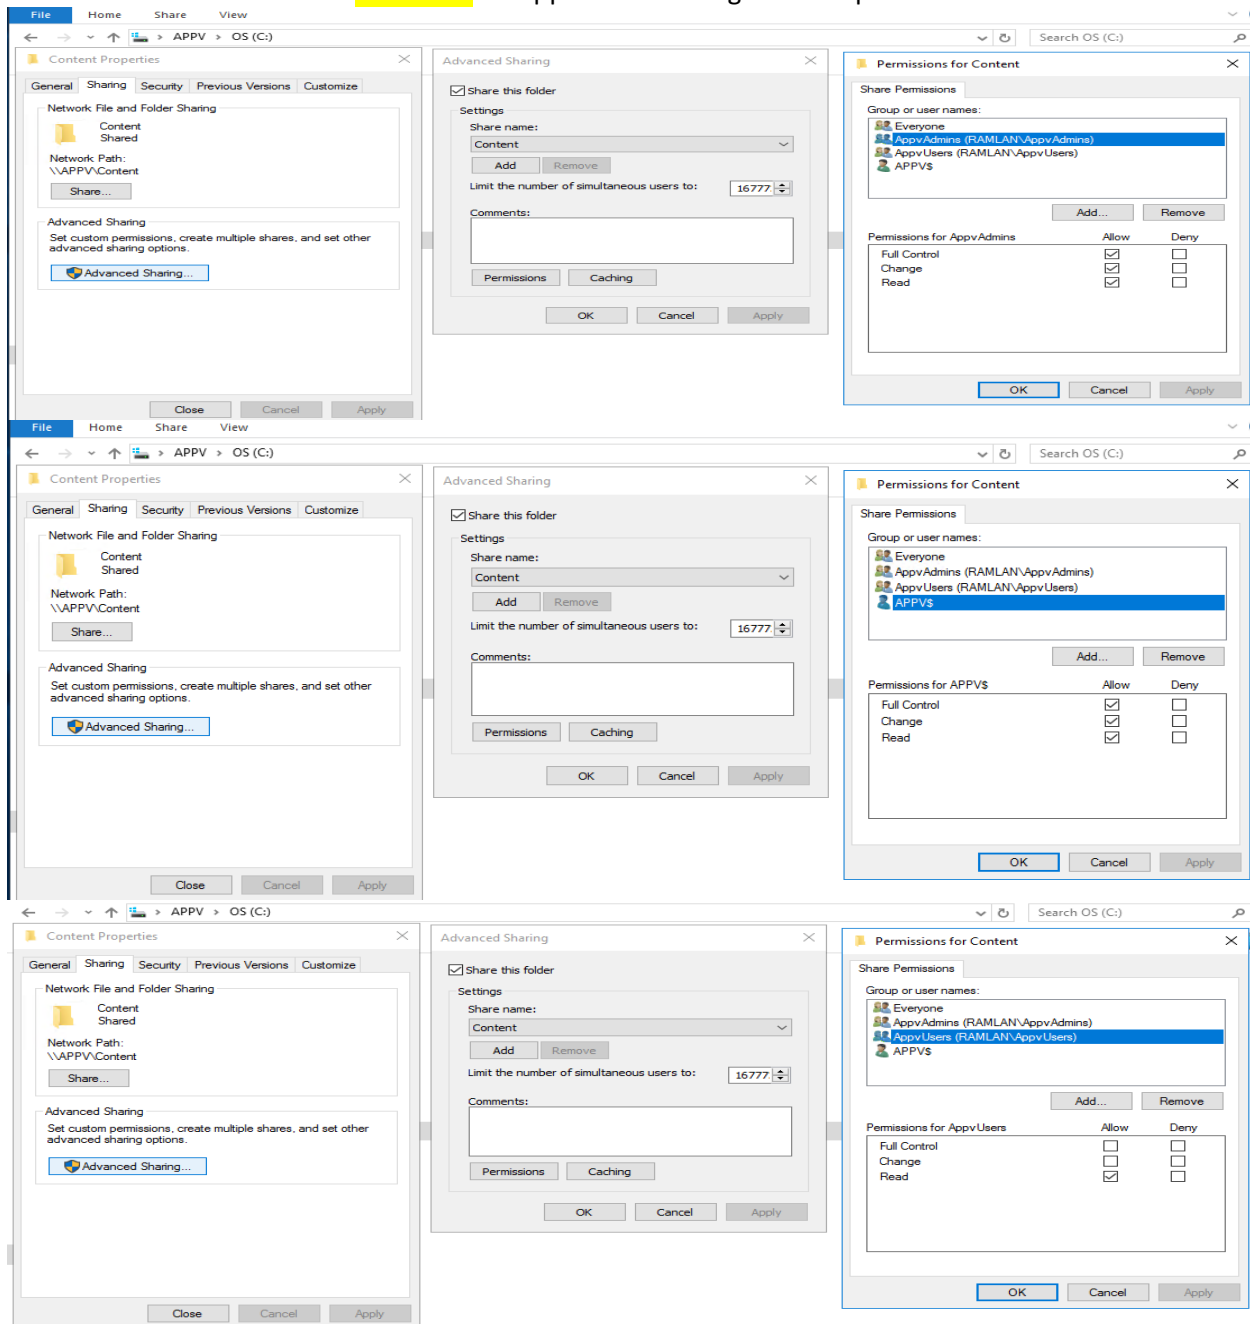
File Home Share View

APPV > OS (C:)

Search OS (C:)

Content Properties

General Sharing Security Previous Versions Customize

Network File and Folder Sharing

Content
Shared

Network Path:
\\APPV\Content

Share...

Advanced Sharing

Set custom permissions, create multiple shares, and set other advanced sharing options.

Advanced Sharing...

Close Cancel Apply

Advanced Sharing

Share this folder

Settings

Share name:

Content

Add Remove

Limit the number of simultaneous users to: 16777

Comments:

Permissions Caching

OK Cancel Apply

Permissions for Content

Share Permissions

Group or user names:

Everyone
AppvAdmins (RAMLAN\AppvAdmins)
AppvUsers (RAMLAN\AppvUsers)
APPV$

Add... Remove

| Permissions for AppvAdmins | Allow | Deny |
|---|---|---|
| Full Control | ☑ | ☐ |
| Change | ☑ | ☐ |
| Read | ☑ | ☐ |

OK Cancel Apply

File Home Share View

APPV > OS (C:)

Search OS (C:)

Content Properties

General Sharing Security Previous Versions Customize

Network File and Folder Sharing

Content
Shared

Network Path:
\\APPV\Content

Share...

Advanced Sharing

Set custom permissions, create multiple shares, and set other advanced sharing options.

Advanced Sharing...

Close Cancel Apply

Advanced Sharing

Share this folder

Settings

Share name:

Content

Add Remove

Limit the number of simultaneous users to: 16777

Comments:

Permissions Caching

OK Cancel Apply

Permissions for Content

Share Permissions

Group or user names:

Everyone
AppvAdmins (RAMLAN\AppvAdmins)
AppvUsers (RAMLAN\AppvUsers)
APPV$

Add... Remove

| Permissions for APPV$ | Allow | Deny |
|---|---|---|
| Full Control | ☑ | ☐ |
| Change | ☑ | ☐ |
| Read | ☑ | ☐ |

OK Cancel Apply

APPV > OS (C:)

Search OS (C:)

Content Properties

General Sharing Security Previous Versions Customize

Network File and Folder Sharing

Content
Shared

Network Path:
\\APPV\Content

Share...

Advanced Sharing

Set custom permissions, create multiple shares, and set other advanced sharing options.

Advanced Sharing...

Close Cancel Apply

Advanced Sharing

Share this folder

Settings

Share name:

Content

Add Remove

Limit the number of simultaneous users to: 16777

Comments:

Permissions Caching

OK Cancel Apply

Permissions for Content

Share Permissions

Group or user names:

Everyone
AppvAdmins (RAMLAN\AppvAdmins)
AppvUsers (RAMLAN\AppvUsers)
APPV$

Add... Remove

| Permissions for AppvUsers | Allow | Deny |
|---|---|---|
| Full Control | ☐ | ☐ |
| Change | ☐ | ☐ |
| Read | ☑ | ☐ |

OK Cancel Apply